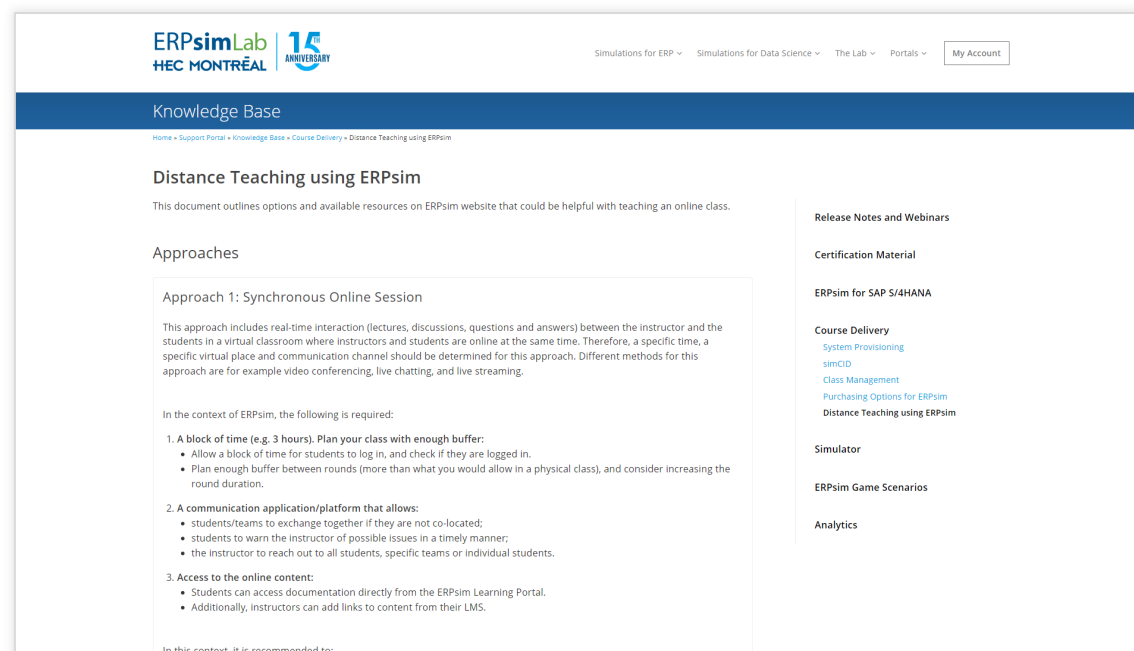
ERPsimLab
HEC MONTRÉAL
15 ANNIVERSARY

Simulations for ERP ⌄ Simulations for Data Science ⌄ The Lab ⌄ Portals ⌄ My Account

Knowledge Base

Home » Support Portal » Knowledge Base » Course Delivery » Distance Teaching using ERPsim

Distance Teaching using ERPsim

This document outlines options and available resources on ERPsim website that could be helpful with teaching an online class.

Approaches

Approach 1: Synchronous Online Session

This approach includes real-time interaction (lectures, discussions, questions and answers) between the instructor and the students in a virtual classroom where instructors and students are online at the same time. Therefore, a specific time, a specific virtual place and communication channel should be determined for this approach. Different methods for this approach are for example video conferencing, live chatting, and live streaming.

In the context of ERPsim, the following is required:

1. A block of time (e.g. 3 hours). Plan your class with enough buffer:
• Allow a block of time for students to log in, and check if they are logged in.
• Plan enough buffer between rounds (more than what you would allow in a physical class), and consider increasing the round duration.

2. A communication application/platform that allows:
• students/teams to exchange together if they are not co-located;
• students to warn the instructor of possible issues in a timely manner;
• the instructor to reach out to all students, specific teams or individual students.

3. Access to the online content:
• Students can access documentation directly from the ERPsim Learning Portal.
• Additionally, instructors can add links to content from their LMS.

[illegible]

Release Notes and Webinars

Certification Material

ERPsim for SAP S/4HANA

Course Delivery
System Provisioning
simCID
Class Management
Purchasing Options for ERPsim
Distance Teaching using ERPsim

Simulator

ERPsim Game Scenarios

Analytics